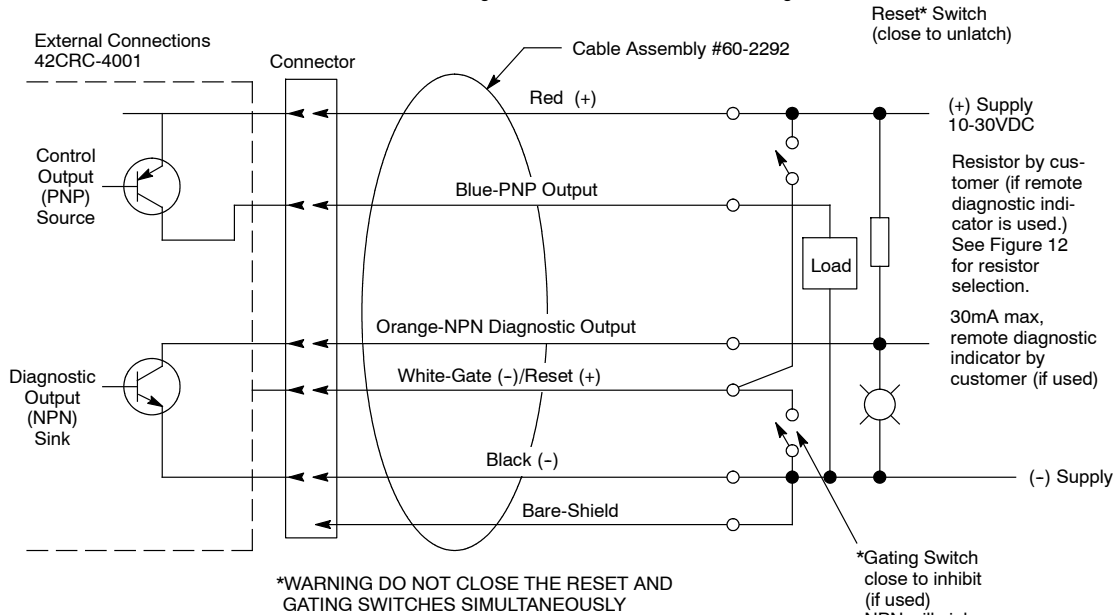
Reset* Switch (close to unlatch)

External Connections 42CRC-4001

Connector

Cable Assembly #60-2292

Red (+)

(+) Supply 10-30VDC

Control Output (PNP) Source

Blue-PNP Output

Resistor by customer (if remote diagnostic indicator is used.) See Figure 12 for resistor selection.

Load

Orange-NPN Diagnostic Output

30mA max, remote diagnostic indicator by customer (if used)

Diagnostic Output (NPN) Sink

White-Gate (-)/Reset (+)

Black (-)

(-) Supply

Bare-Shield

*Gating Switch close to inhibit (if used) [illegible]

*WARNING DO NOT CLOSE THE RESET AND GATING SWITCHES SIMULTANEOUSLY